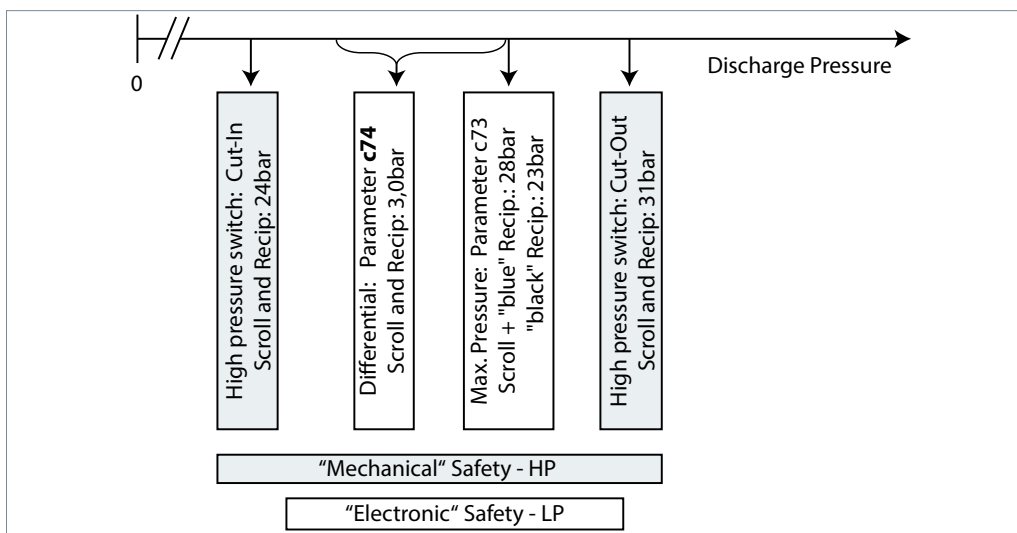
0

Discharge Pressure

High pressure switch: Cut-In
Scroll and Recip: 24bar

Differential: Parameter **c74**
Scroll and Recip: 3,0bar

Max. Pressure: Parameter c73
Scroll + "blue" Recip.: 28bar
"black" Recip.: 23bar

High pressure switch: Cut-Out
Scroll and Recip: 31bar

“Mechanical“ Safety - HP

“Electronic“ Safety - LP